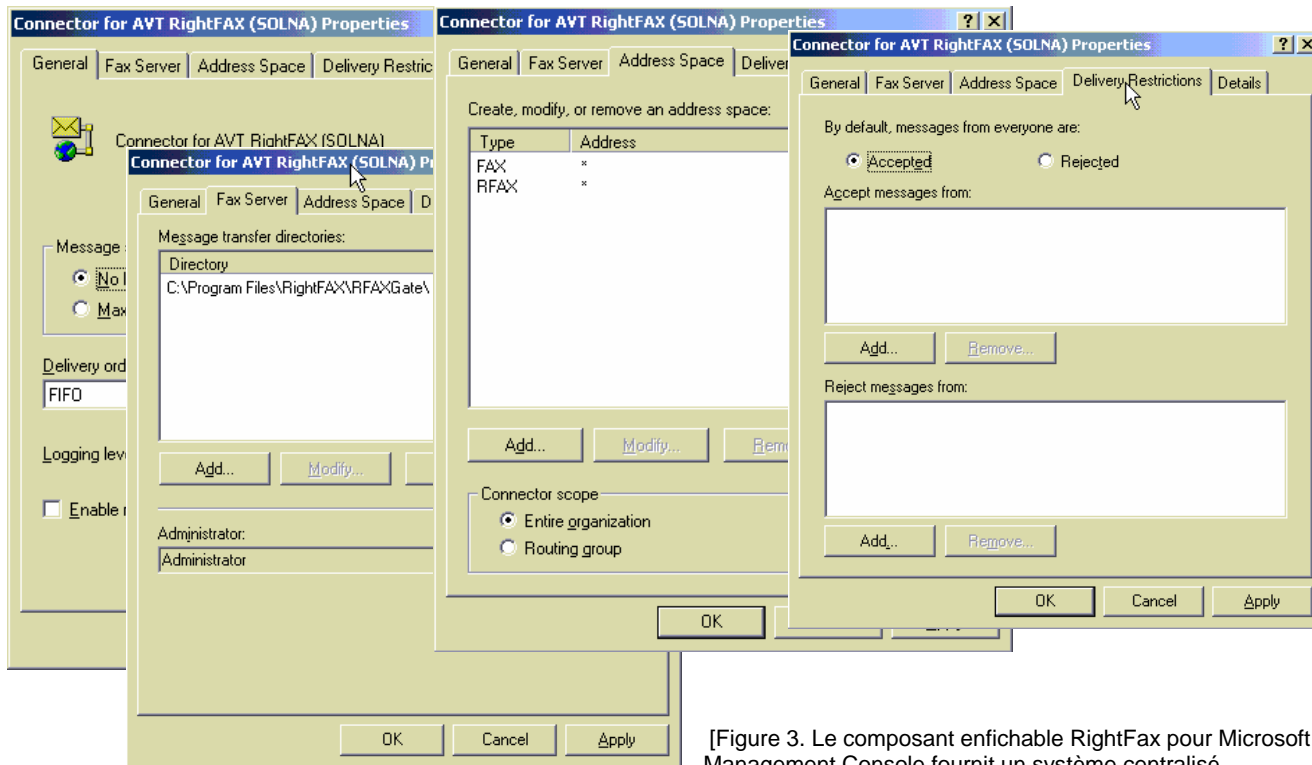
Connector for AVT RightFAX (SOLNA) Properties

General | Fax Server | Address Space | Delivery Restric

Connector for AVT RightFAX (SOLNA)

Message

No

Max

Delivery ord

FIFO

Logging lev

Enable

Connector for AVT RightFAX (SOLNA) Pr

General | Fax Server | Address Space | D

Message transfer directories:

| Directory |
|---|
| C:\Program Files\RightFAX\RFAXGate\ |

Add... Modify...

Administrator:

Administrator

OK Cancel Apply

Connector for AVT RightFAX (SOLNA) Properties ? X

General | Fax Server | Address Space | Deliver

Create, modify, or remove an address space:

| Type | Address |
|---|---|
| FAX | * |
| RFAX | * |

Add... Modify... Remo

Connector scope

Entire organization

Routing group

OK

Connector for AVT RightFAX (SOLNA) Properties ? X

General | Fax Server | Address Space | Delivery Restrictions | Details

By default, messages from everyone are:

Accepted Rejected

Accept messages from:

Add... Remove...

Reject messages from:

Add... Remove...

OK Cancel Apply

[Figure 3. Le composant enfichable RightFax pour Microsoft Management Console fournit un système centralisé